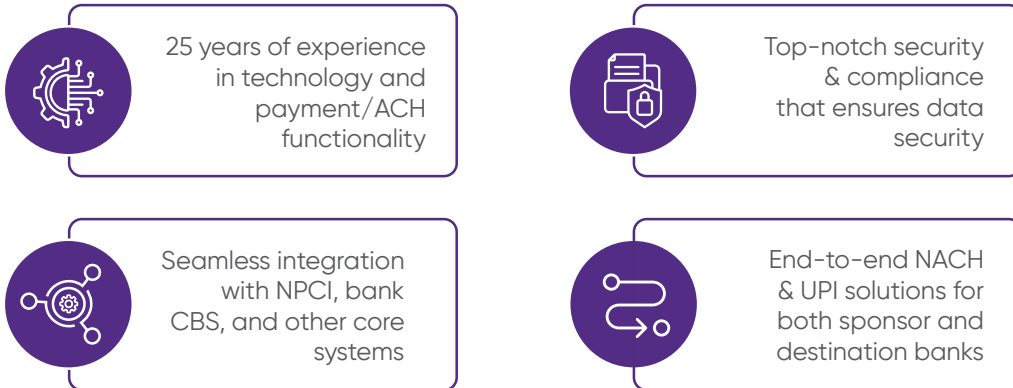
25 years of experience in technology and payment/ACH functionality

Top-notch security & compliance that ensures data security

Seamless integration with NPCI, bank CBS, and other core systems

End-to-end NACH & UPI solutions for both sponsor and destination banks